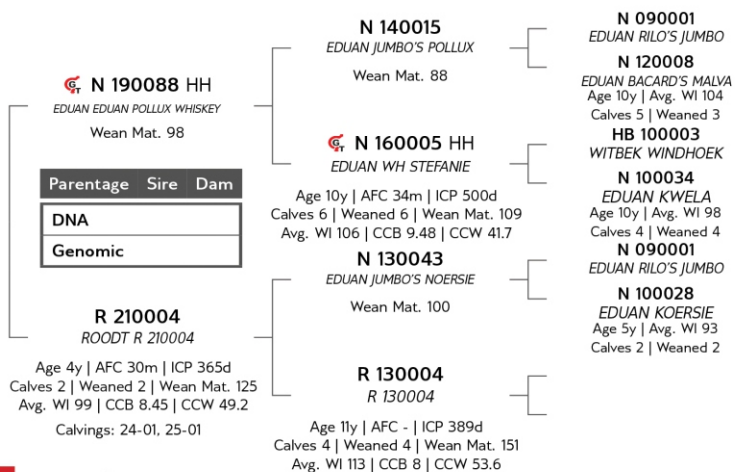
$G_T$ N 190088 HH
EDUAN EDUAN POLLUX WHISKEY
Wean Mat. 98

| Parentage | Sire | Dam |
|---|---|---|
| DNA | | |
| Genomic | | |

R 210004
ROODT R 210004
Age 4y | AFC 30m | ICP 365d
Calves 2 | Weaned 2 | Wean Mat. 125
Avg. WI 99 | CCB 8.45 | CCW 49.2
Calvings: 24-01, 25-01

N 140015
EDUAN JUMBO'S POLLUX
Wean Mat. 88

$G_T$ N 160005 HH
EDUAN WH STEFANIE
Age 10y | AFC 34m | ICP 500d
Calves 6 | Weaned 6 | Wean Mat. 109
Avg. WI 106 | CCB 9.48 | CCW 41.7

N 130043
EDUAN JUMBO'S NOERSIE
Wean Mat. 100

R 130004
R 130004
Age 11y | AFC - | ICP 389d
Calves 4 | Weaned 4 | Wean Mat. 151
Avg. WI 113 | CCB 8 | CCW 53.6

N 090001
EDUAN RILO'S JUMBO

N 120008
EDUAN BACARD'S MALVA
Age 10y | Avg. WI 104
Calves 5 | Weaned 3

HB 100003
WITBEK WINDHOEK

N 100034
EDUAN KWELA
Age 10y | Avg. WI 98
Calves 4 | Weaned 4

N 090001
EDUAN RILO'S JUMBO

N 100028
EDUAN KOERSIE
Age 5y | Avg. WI 93
Calves 2 | Weaned 2